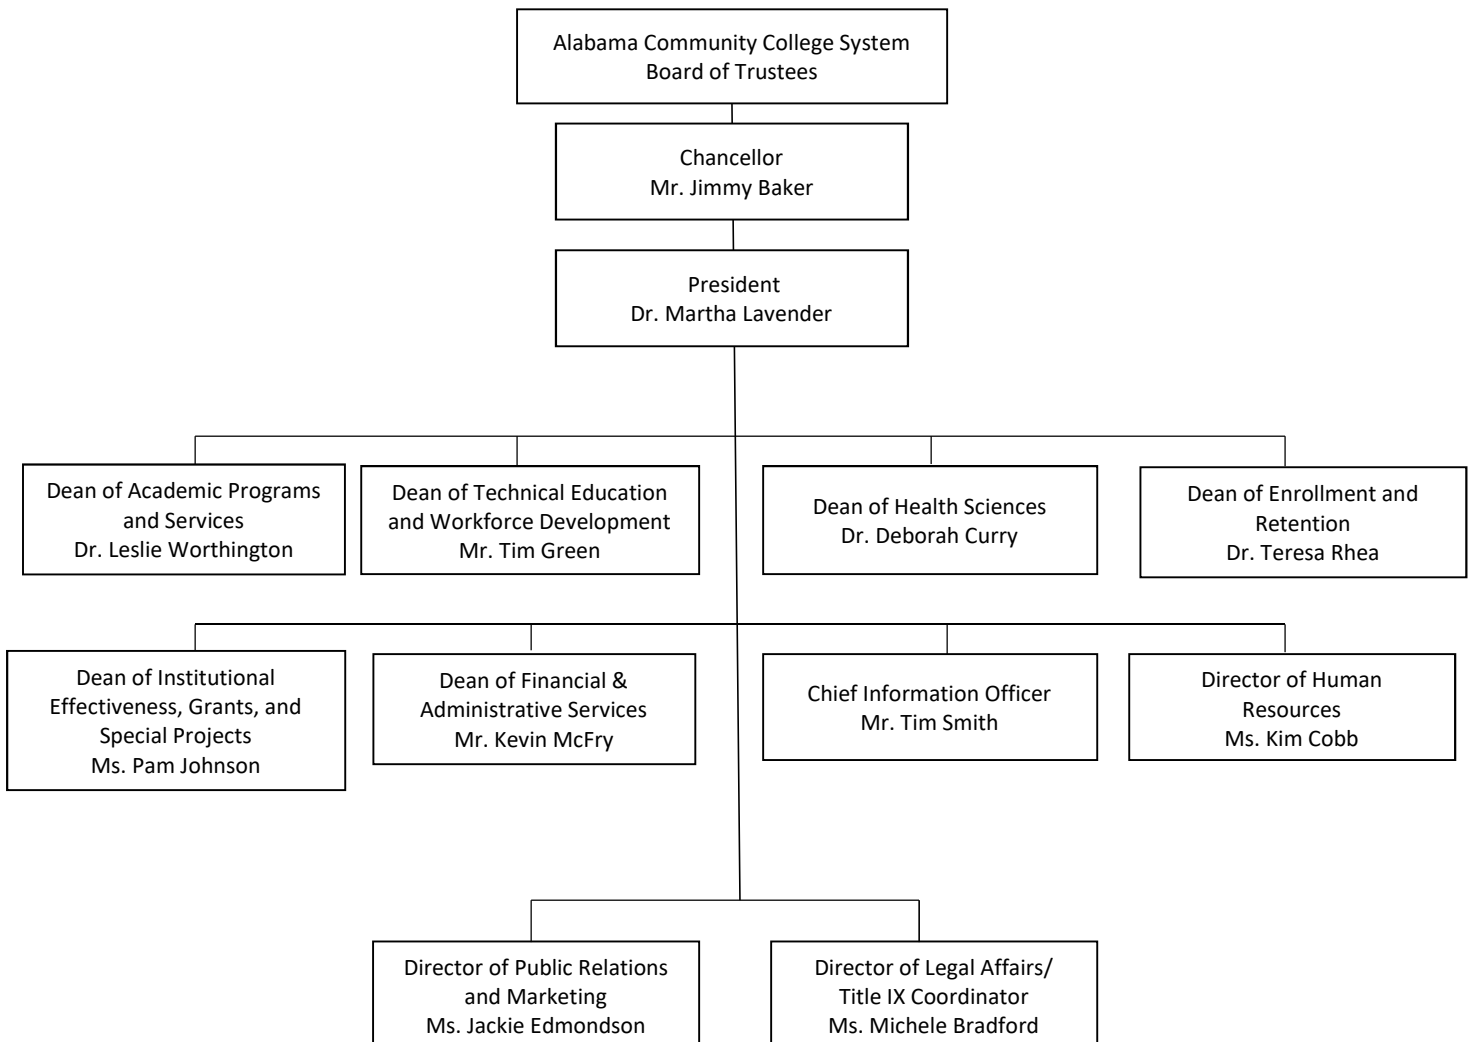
Alabama Community College System
Board of Trustees

Chancellor
Mr. Jimmy Baker

President
Dr. Martha Lavender

Dean of Academic Programs and Services
Dr. Leslie Worthington

Dean of Technical Education and Workforce Development
Mr. Tim Green

Dean of Health Sciences
Dr. Deborah Curry

Dean of Enrollment and Retention
Dr. Teresa Rhea

Dean of Institutional Effectiveness, Grants, and Special Projects
Ms. Pam Johnson

Dean of Financial & Administrative Services
Mr. Kevin McFry

Chief Information Officer
Mr. Tim Smith

Director of Human Resources
Ms. Kim Cobb

Director of Public Relations and Marketing
Ms. Jackie Edmondson

Director of Legal Affairs/ Title IX Coordinator
Ms. Michele Bradford